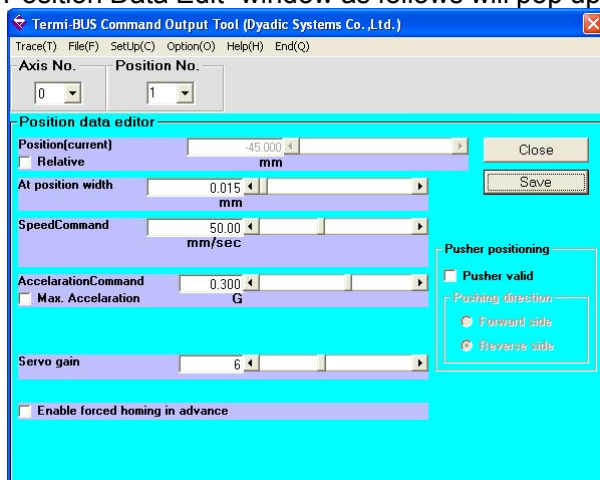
Position Data Edit" window as follows will pop up

Termi-BUS Command Output Tool (Dyadic Systems Co.,Ltd.)

Trace(T) File(F) SetUp(C) Option(O) Help(H) End(Q)

Axis No.
0

Position No.
1

Position data editor

Position(current)
-45.000
Relative
mm

Close

Save

At position width
0.015
mm

SpeedCommand
50.00
mm/sec

Pusher positioning

Pusher valid

Pushing direction

Forward side

Reverse side

AccelarationCommand
0.300
Max. Accelaration
G

Servo gain
6

Enable forced homing in advance